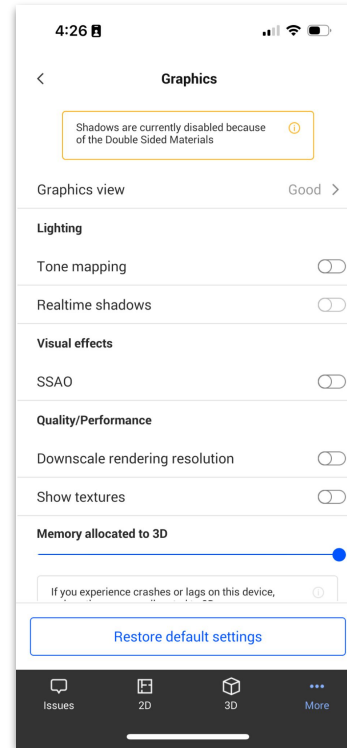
4:26

<

Graphics

Shadows are currently disabled because of the Double Sided Materials

Graphics view Good >

Lighting

Tone mapping

Realtime shadows

Visual effects

SSAO

Quality/Performance

Downscale rendering resolution

Show textures

Memory allocated to 3D

If you experience crashes or lags on this device, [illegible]

Restore default settings

Issues 2D 3D More